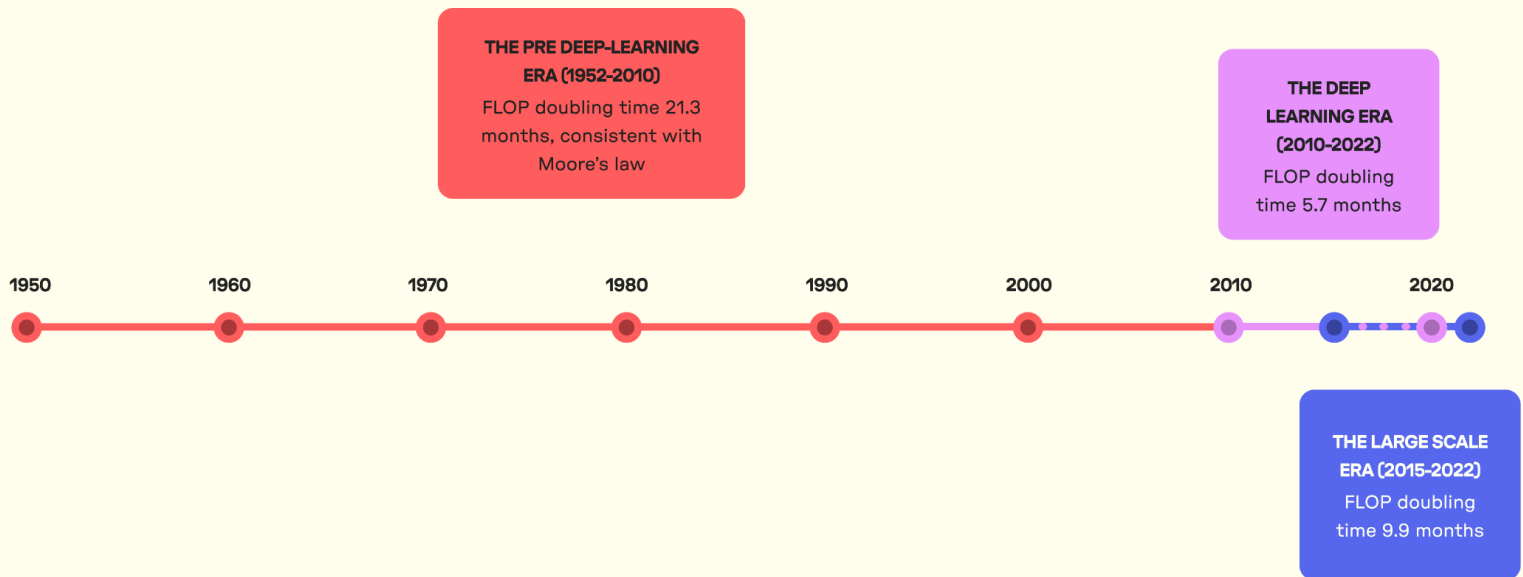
THE PRE DEEP-LEARNING ERA (1952-2010)
FLOP doubling time 21.3 months, consistent with Moore's law

THE DEEP LEARNING ERA (2010-2022)
FLOP doubling time 5.7 months

1950
1960
1970
1980
1990
2000
2010
2020

THE LARGE SCALE ERA (2015-2022)
FLOP doubling time 9.9 months